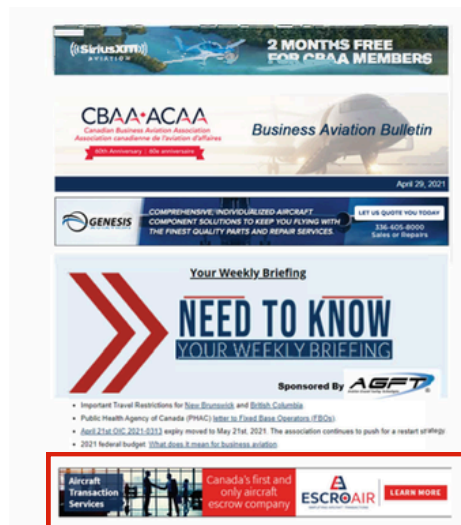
((SiriusXM)) AVIATION

2 MONTHS FREE FOR CBAA MEMBERS

CBAA·ACAA
Canadian Business Aviation Association
Association canadienne de l'aviation d'affaires
60th Anniversary | 60e anniversaire

Business Aviation Bulletin

April 29, 2021

GENESIS

COMPREHENSIVE, INDIVIDUALIZED AIRCRAFT COMPONENT SOLUTIONS TO KEEP YOU FLYING WITH THE FINEST QUALITY PARTS AND REPAIR SERVICES.

LET US QUOTE YOU TODAY
336-605-8000
Sales or Repairs

Your Weekly Briefing

NEED TO KNOW
YOUR WEEKLY BRIEFING

Sponsored By AGFT

• Important Travel Restrictions for New Brunswick and British Columbia
• Public Health Agency of Canada (PHAC) letter to Fixed Base Operators (FBOs)
• April 21st OIC 2021-0313 expiry moved to May 21st, 2021. The association continues to push for a restart strategy
• 2021 federal budget: What does it mean for business aviation

Aircraft Transaction Services

Canada's first and only aircraft escrow company

ESCROAIR

LEARN MORE